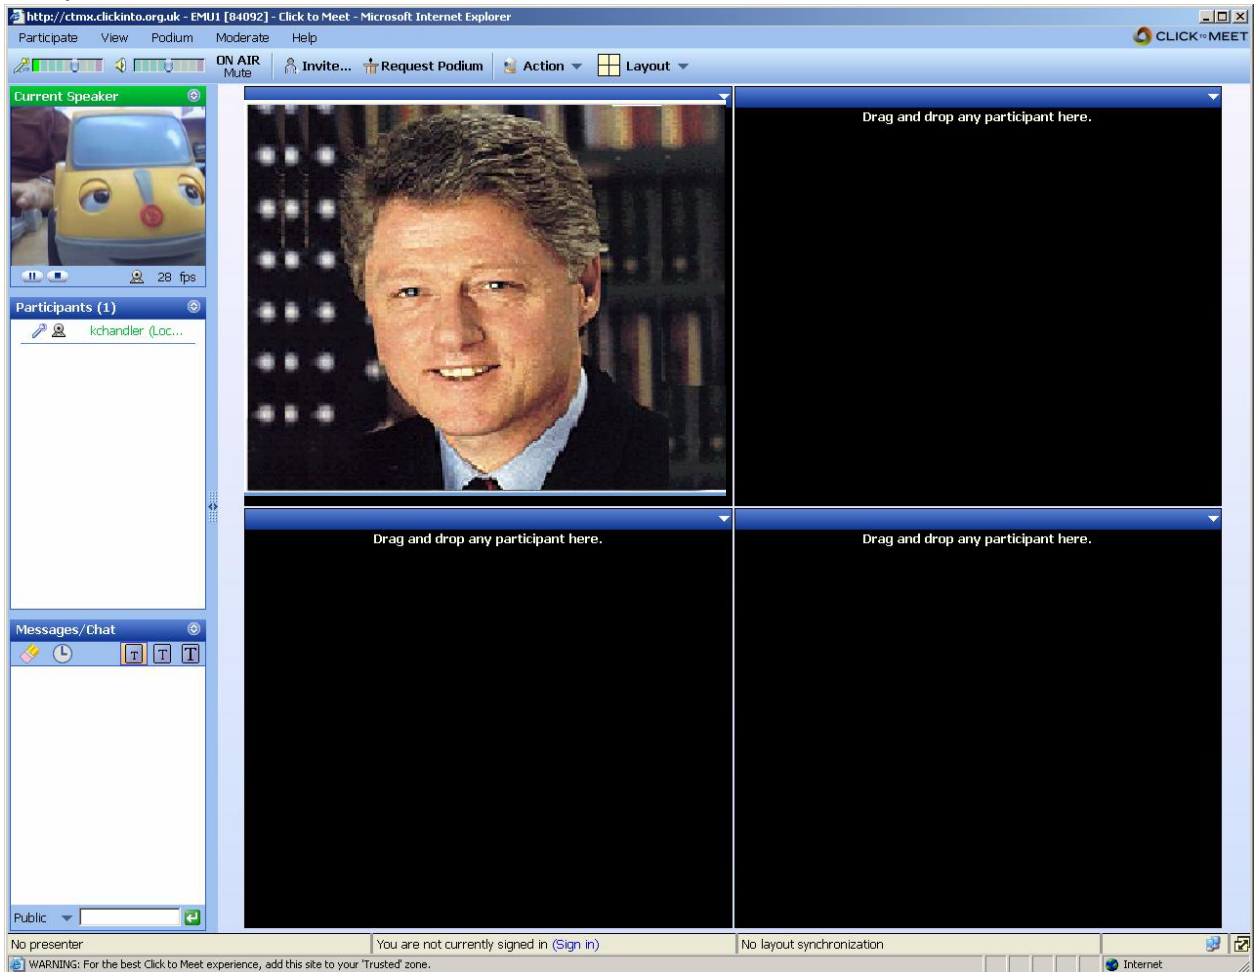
http://ctmx.clickinto.org.uk - EMU1 [84092] - Click to Meet - Microsoft Internet Explorer

Participate View Podium Moderate Help

CLICK TO MEET

ON AIR
Mute

Invite... Request Podium Action Layout

Current Speaker

28 fps

Participants (1)

kchandler (Loc...

Drag and drop any participant here.

Drag and drop any participant here.

Drag and drop any participant here.

Messages/Chat

T T T

Public

No presenter

You are not currently signed in (Sign in)

No layout synchronization

WARNING: For the best Click to Meet experience, add this site to your 'Trusted' zone.

Internet